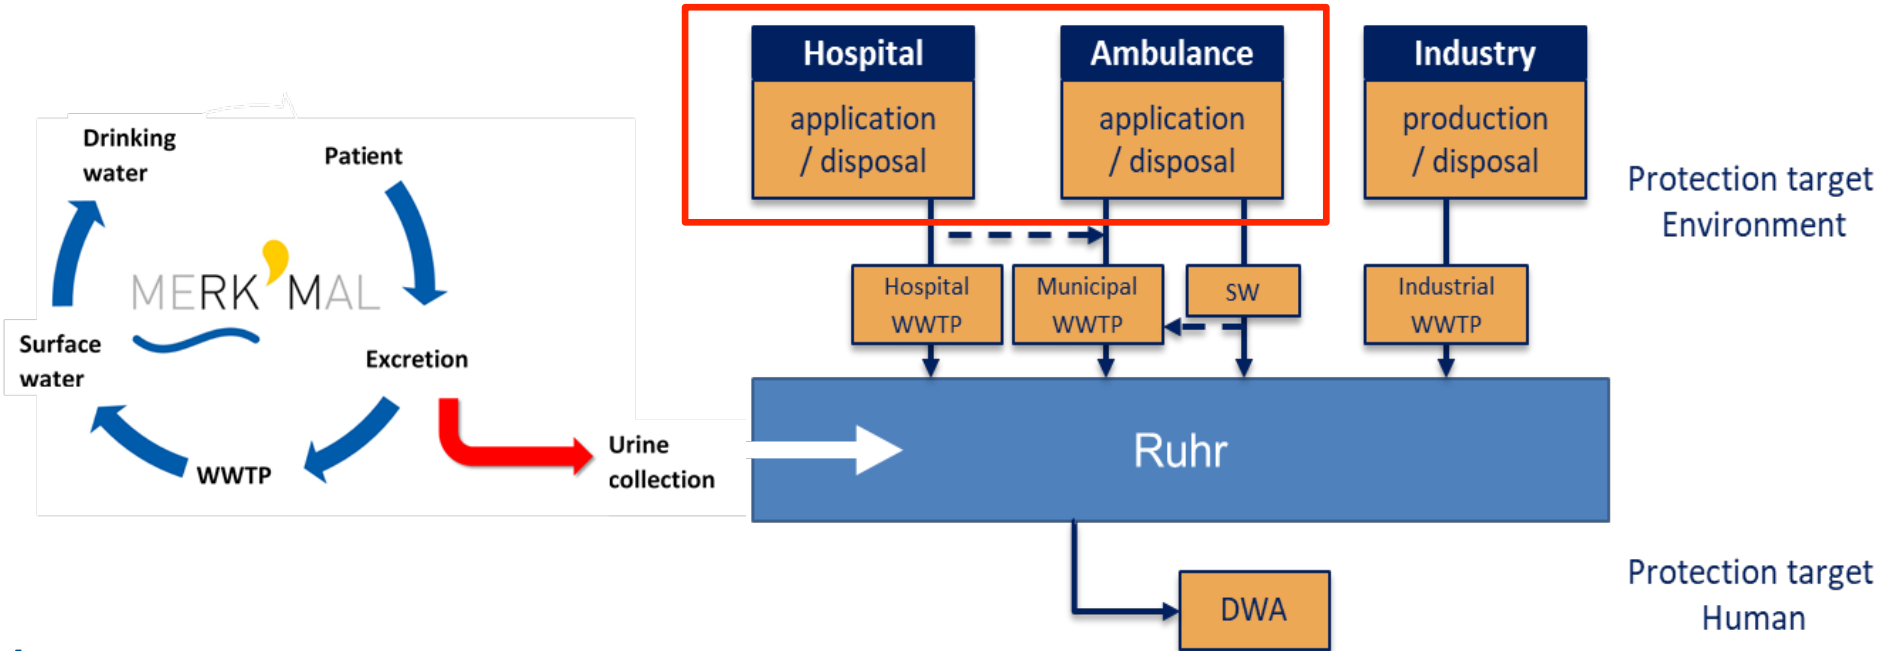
Drinking water

Patient

MERK'MAL

Surface water

Excretion

WWTP

Urine collection

Hospital
application / disposal

Ambulance
application / disposal

Industry
production / disposal

Protection target Environment

Hospital WWTP

Municipal WWTP

SW

Industrial WWTP

Ruhr

DWA

Protection target Human